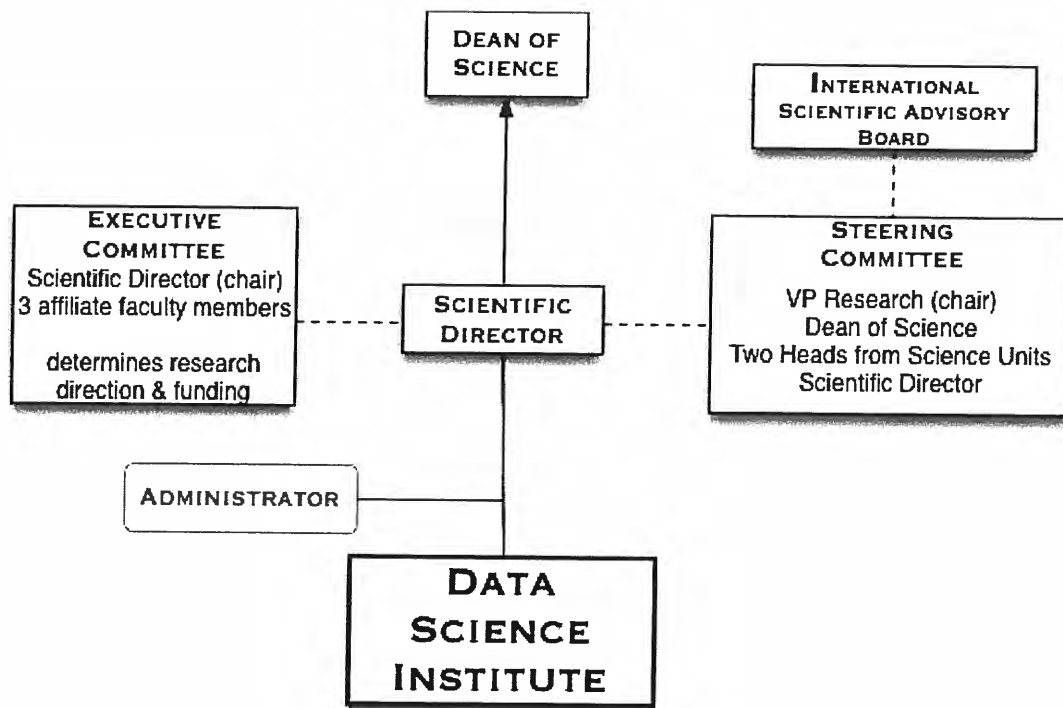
Dean of Science

International Scientific Advisory Board

Executive Committee
Scientific Director (chair)
3 affiliate faculty members

determines research direction & funding

Scientific Director

Steering Committee

VP Research (chair)
Dean of Science
Two Heads from Science Units
Scientific Director

Administrator

Data Science Institute